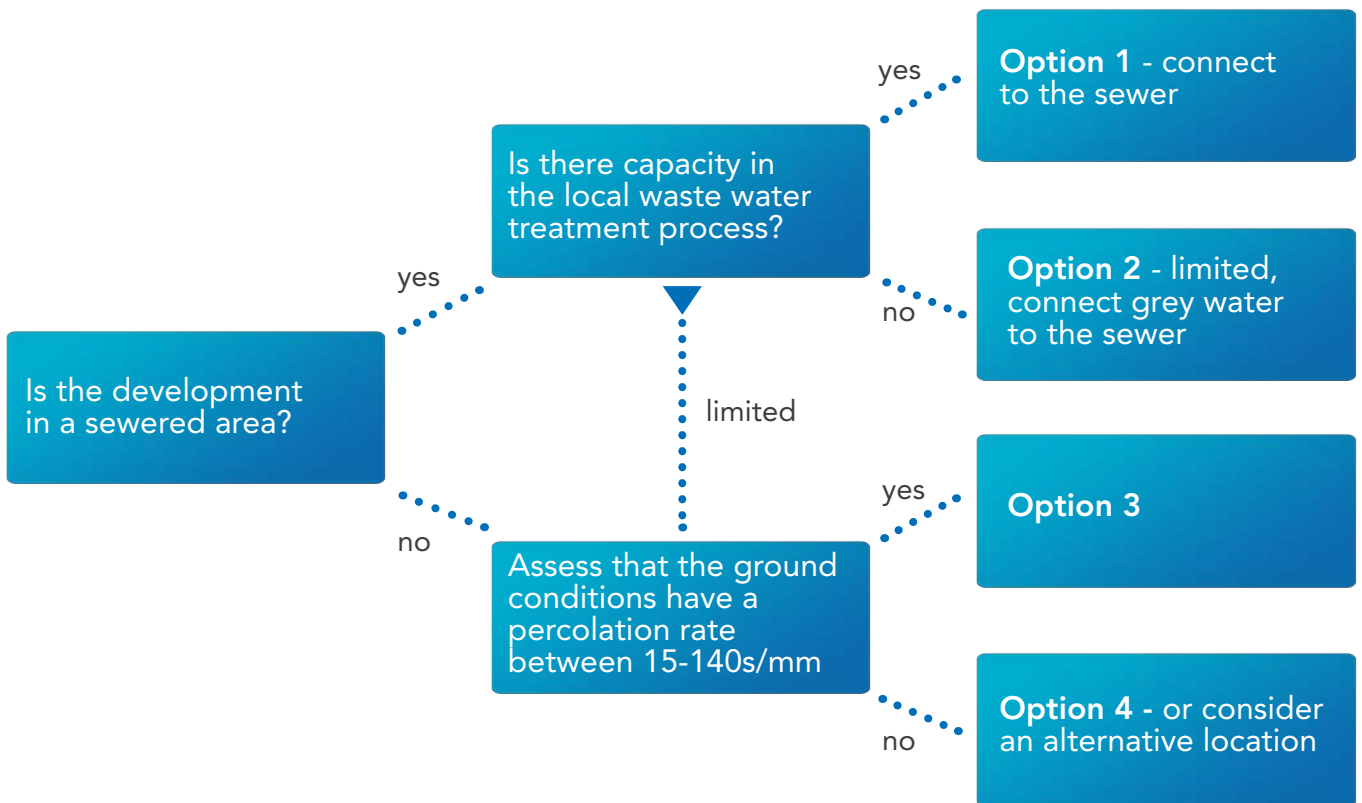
Is the development in a sewered area?

yes

Is there capacity in the local waste water treatment process?

yes

Option 1 - connect to the sewer

no

Option 2 - limited, connect grey water to the sewer

limited

no

Assess that the ground conditions have a percolation rate between 15-140s/mm

yes

Option 3

no

Option 4 - or consider an alternative location